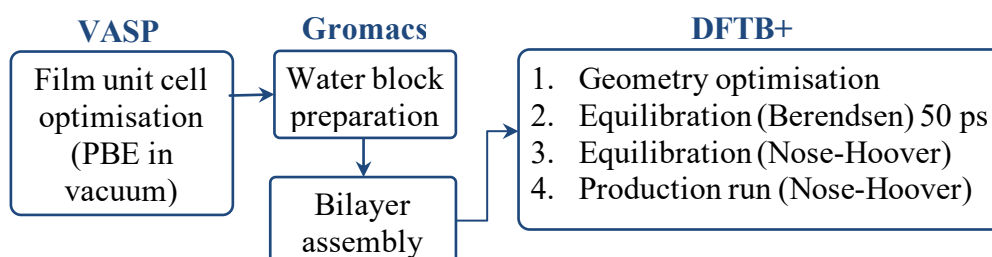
VASP

Film unit cell optimisation (PBE in vacuum)

Gromacs

Water block preparation

Bilayer assembly

DFTB+

1. Geometry optimisation
2. Equilibration (Berendsen) 50 ps
3. Equilibration (Nose-Hoover)
4. Production run (Nose-Hoover)